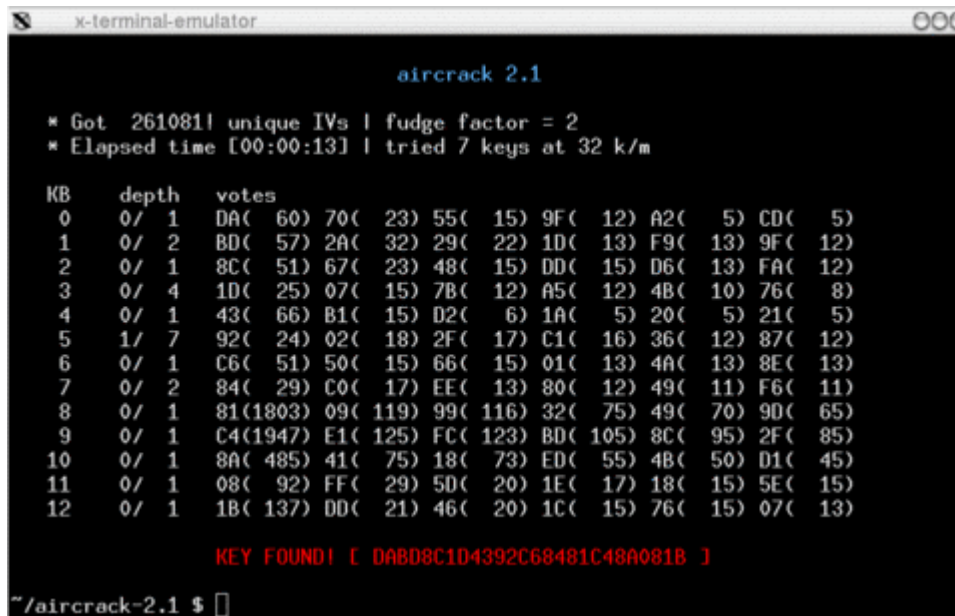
x-terminal-emulator

aircrack 2.1

* Got 261081! unique IVs | fudge factor = 2
* Elapsed time [00:00:13] | tried 7 keys at 32 k/m

| KB | depth | votes | | | | | |
|---|---|---|---|---|---|---|---|
| 0 | 0/ 1 | DA( 60) | 70( 23) | 55( 15) | 9F( 12) | A2( 5) | CD( 5) |
| 1 | 0/ 2 | BD( 57) | 2A( 32) | 29( 22) | 1D( 13) | F9( 13) | 9F( 12) |
| 2 | 0/ 1 | 8C( 51) | 67( 23) | 48( 15) | DD( 15) | D6( 13) | FA( 12) |
| 3 | 0/ 4 | 1D( 25) | 07( 15) | 7B( 12) | A5( 12) | 4B( 10) | 76( 8) |
| 4 | 0/ 1 | 43( 66) | B1( 15) | D2( 6) | 1A( 5) | 20( 5) | 21( 5) |
| 5 | 1/ 7 | 92( 24) | 02( 18) | 2F( 17) | C1( 16) | 36( 12) | 87( 12) |
| 6 | 0/ 1 | C6( 51) | 50( 15) | 66( 15) | 01( 13) | 4A( 13) | 8E( 13) |
| 7 | 0/ 2 | 84( 29) | C0( 17) | EE( 13) | 80( 12) | 49( 11) | F6( 11) |
| 8 | 0/ 1 | 81(1803) | 09( 119) | 99( 116) | 32( 75) | 49( 70) | 9D( 65) |
| 9 | 0/ 1 | C4(1947) | E1( 125) | FC( 123) | BD( 105) | 8C( 95) | 2F( 85) |
| 10 | 0/ 1 | 8A( 485) | 41( 75) | 18( 73) | ED( 55) | 4B( 50) | D1( 45) |
| 11 | 0/ 1 | 08( 92) | FF( 29) | 5D( 20) | 1E( 17) | 18( 15) | 5E( 15) |
| 12 | 0/ 1 | 1B( 137) | DD( 21) | 46( 20) | 1C( 15) | 76( 15) | 07( 13) |

KEY FOUND! [ DABD8C1D4392C68481C48A081B ]

~/aircrack-2.1 $